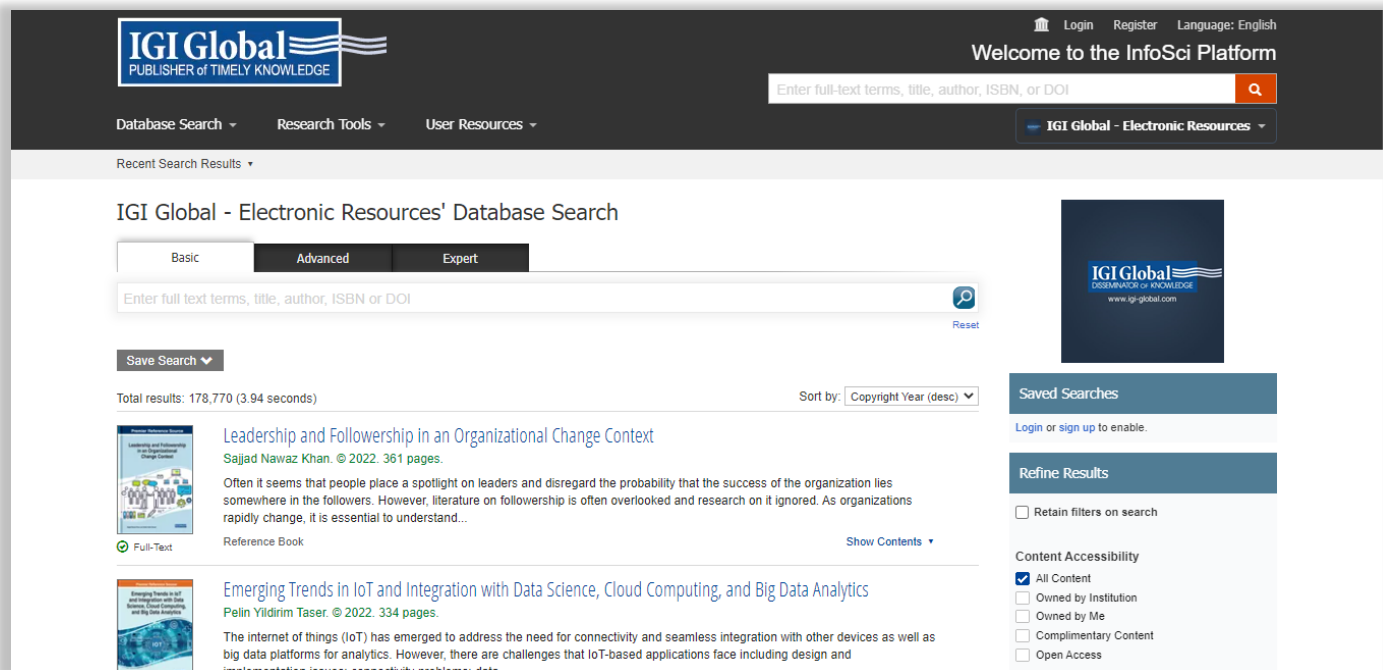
IGI Global
PUBLISHER of TIMELY KNOWLEDGE

Login Register Language: English

Welcome to the InfoSci Platform

Enter full-text terms, title, author, ISBN, or DOI

Database Search Research Tools User Resources

IGI Global - Electronic Resources

Recent Search Results

IGI Global - Electronic Resources' Database Search

Basic Advanced Expert

Enter full text terms, title, author, ISBN or DOI

Reset

Save Search

Total results: 178,770 (3.94 seconds)

Sort by: Copyright Year (desc)

Leadership and Followership in an Organizational Change Context

Sajjad Nawaz Khan. © 2022. 361 pages.

Often it seems that people place a spotlight on leaders and disregard the probability that the success of the organization lies somewhere in the followers. However, literature on followership is often overlooked and research on it ignored. As organizations rapidly change, it is essential to understand...

Full-Text

Reference Book

Show Contents

Emerging Trends in IoT and Integration with Data Science, Cloud Computing, and Big Data Analytics

Pelin Yildirim Taser. © 2022. 334 pages.

The internet of things (IoT) has emerged to address the need for connectivity and seamless integration with other devices as well as big data platforms for analytics. However, there are challenges that IoT-based applications face including design and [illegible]

IGI Global
DISSEMINATOR of KNOWLEDGE
www.igi-global.com

Saved Searches

Login or sign up to enable.

Refine Results

Retain filters on search

Content Accessibility

All Content

Owned by Institution

Owned by Me

Complimentary Content

Open Access